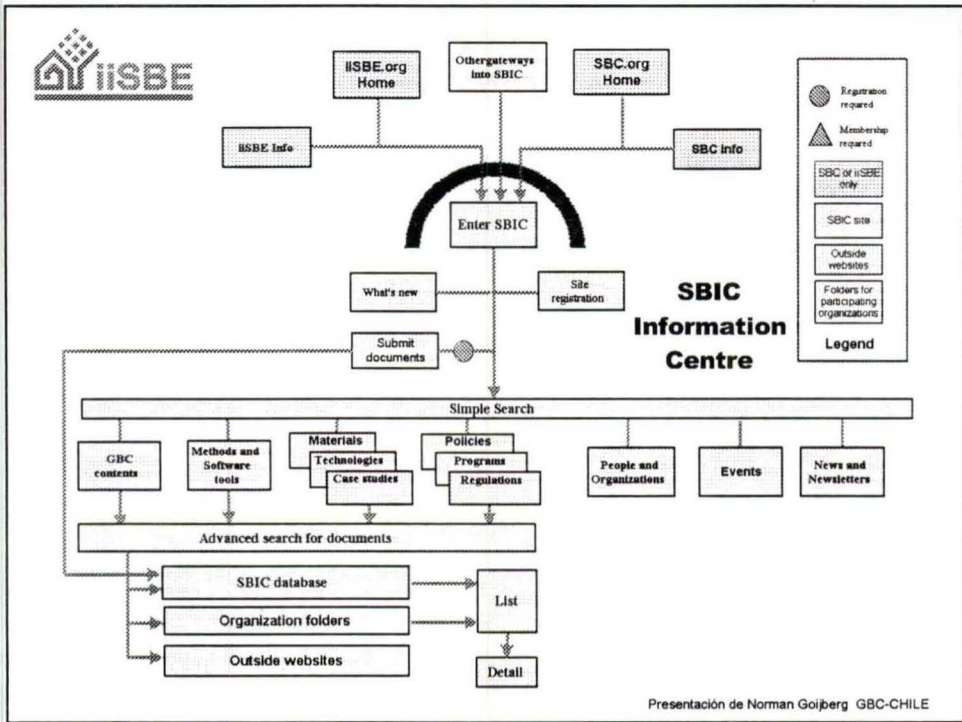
iiSBE

iiSBE.org Home

Othergateways into SBIC

SBC.org Home

iiSBE Info

SBC Info

Enter SBIC

What's new

Site registration

SBIC Information Centre

Submit documents

Simple Search

GBC contents

Methods and Software tools

Materials

Technologies

Case studies

Policies

Programs

Regulations

People and Organizations

Events

News and Newsletters

Advanced search for documents

SBIC database

Organization folders

Outside websites

List

Detail

Registration required

Membership required

SBC or iiSBE only

SBIC site

Outside websites

Folders for participating organizations

Legend

Presentación de Norman Goijberg GBC-CHILE